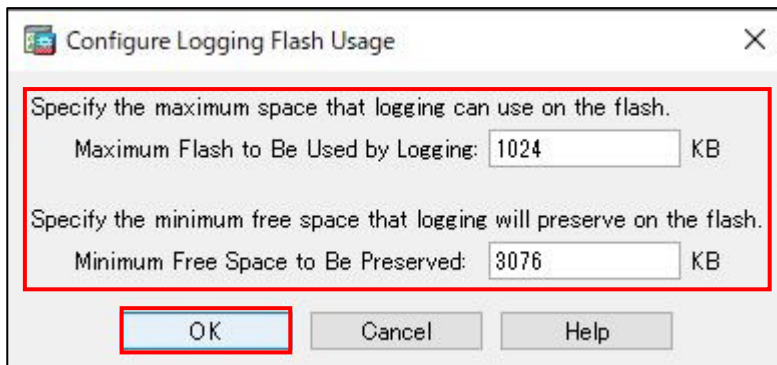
Configure Logging Flash Usage

×

Specify the maximum space that logging can use on the flash.

Maximum Flash to Be Used by Logging: 1024 KB

Specify the minimum free space that logging will preserve on the flash.

Minimum Free Space to Be Preserved: 3076 KB

OK

Cancel

Help